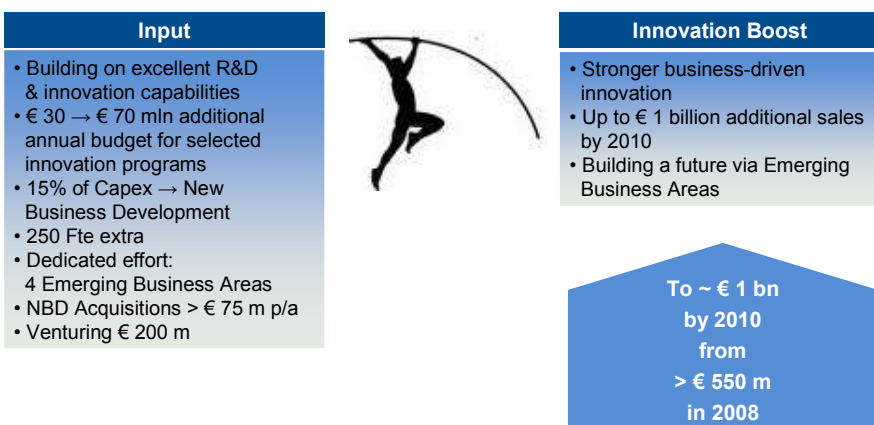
Input

• Building on excellent R&D & innovation capabilities
• € 30 → € 70 mln additional annual budget for selected innovation programs
• 15% of Capex → New Business Development
• 250 Fte extra
• Dedicated effort: 4 Emerging Business Areas
• NBD Acquisitions > € 75 m p/a
• Venturing € 200 m

Innovation Boost

• Stronger business-driven innovation
• Up to € 1 billion additional sales by 2010
• Building a future via Emerging Business Areas

To ~ € 1 bn by 2010 from > € 550 m in 2008